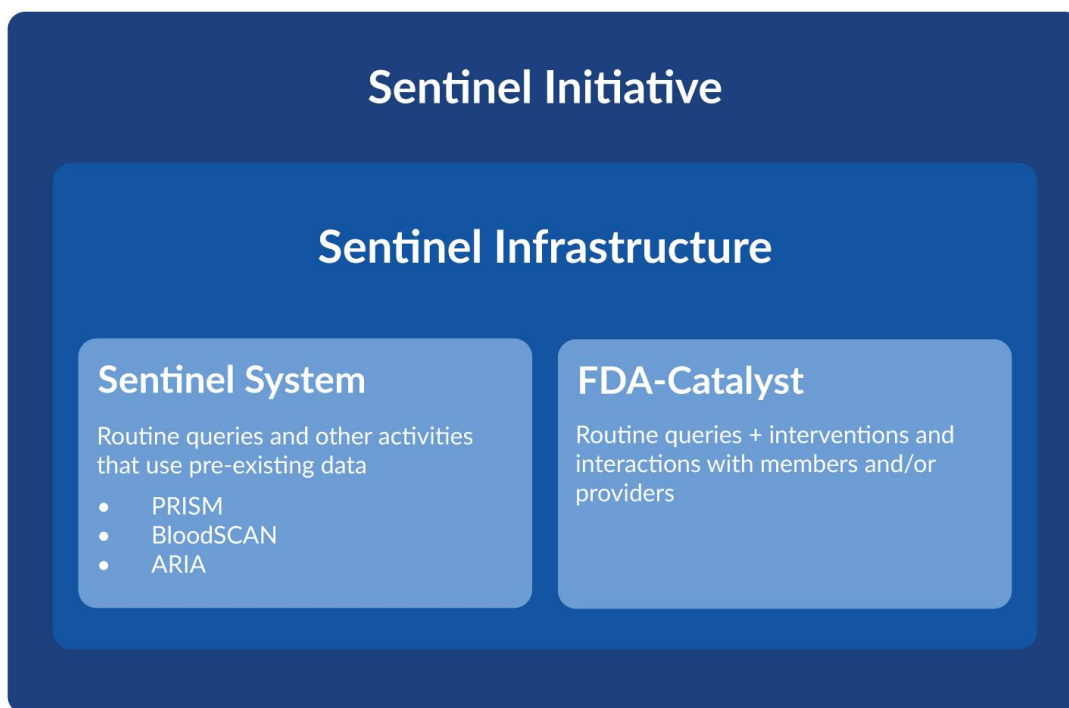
Sentinel Initiative

Sentinel Infrastructure

Sentinel System

Routine queries and other activities that use pre-existing data

- PRISM
- BloodSCAN
- ARIA

FDA-Catalyst

Routine queries + interventions and interactions with members and/or providers